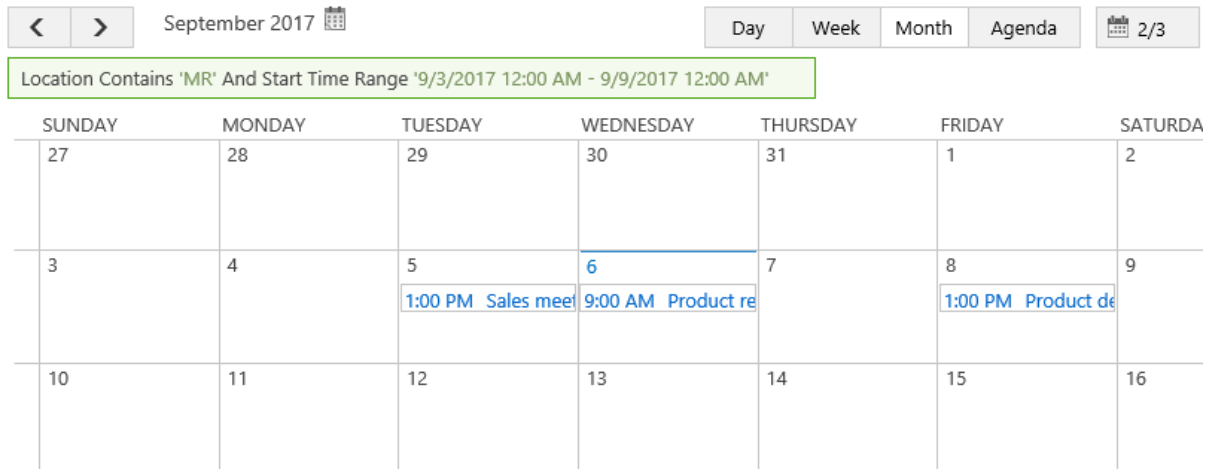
< > September 2017

Day Week Month Agenda 2/3

Location Contains 'MR' And Start Time Range '9/3/2017 12:00 AM - 9/9/2017 12:00 AM'

| SUNDAY | MONDAY | TUESDAY | WEDNESDAY | THURSDAY | FRIDAY | SATURDA |
|---|---|---|---|---|---|---|
| 27 | 28 | 29 | 30 | 31 | 1 | 2 |
| 3 | 4 | 5 1:00 PM Sales meet | 6 9:00 AM Product re | 7 | 8 1:00 PM Product de | 9 |
| 10 | 11 | 12 | 13 | 14 | 15 | 16 |